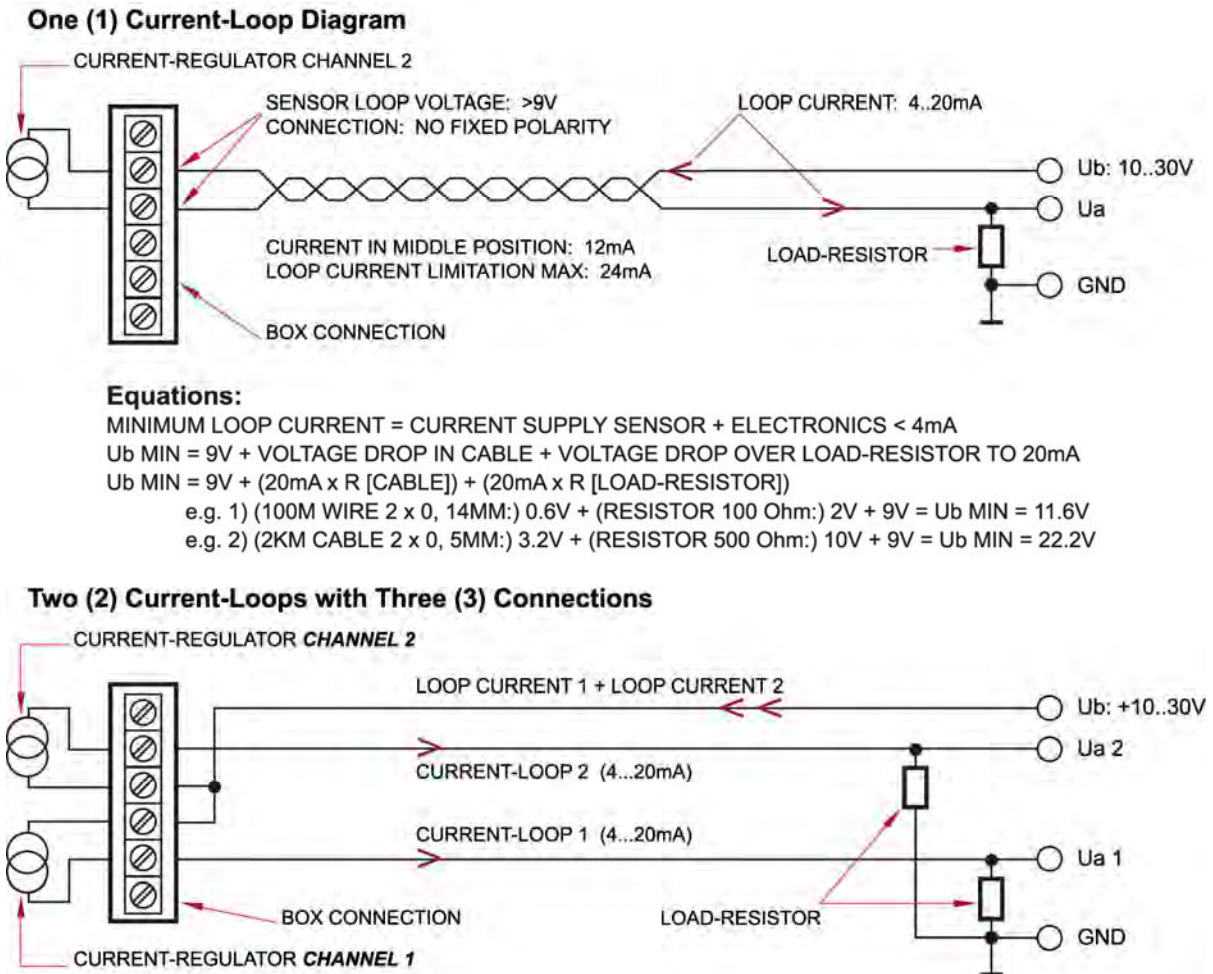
One (1) Current-Loop Diagram

CURRENT-REGULATOR CHANNEL 2

SENSOR LOOP VOLTAGE: >9V
CONNECTION: NO FIXED POLARITY

LOOP CURRENT: 4..20mA

Ub: 10..30V

Ua

CURRENT IN MIDDLE POSITION: 12mA
LOOP CURRENT LIMITATION MAX: 24mA

LOAD-RESISTOR

GND

BOX CONNECTION

Equations:
MINIMUM LOOP CURRENT = CURRENT SUPPLY SENSOR + ELECTRONICS < 4mA
Ub MIN = 9V + VOLTAGE DROP IN CABLE + VOLTAGE DROP OVER LOAD-RESISTOR TO 20mA
Ub MIN = 9V + (20mA x R [CABLE]) + (20mA x R [LOAD-RESISTOR])
e.g. 1) (100M WIRE 2 x 0, 14MM:) 0.6V + (RESISTOR 100 Ohm:) 2V + 9V = Ub MIN = 11.6V
e.g. 2) (2KM CABLE 2 x 0, 5MM:) 3.2V + (RESISTOR 500 Ohm:) 10V + 9V = Ub MIN = 22.2V

Two (2) Current-Loops with Three (3) Connections

CURRENT-REGULATOR CHANNEL 2

LOOP CURRENT 1 + LOOP CURRENT 2

Ub: +10..30V

Ua 2

CURRENT-LOOP 2 (4...20mA)

CURRENT-LOOP 1 (4...20mA)

Ua 1

BOX CONNECTION

LOAD-RESISTOR

GND

CURRENT-REGULATOR CHANNEL 1